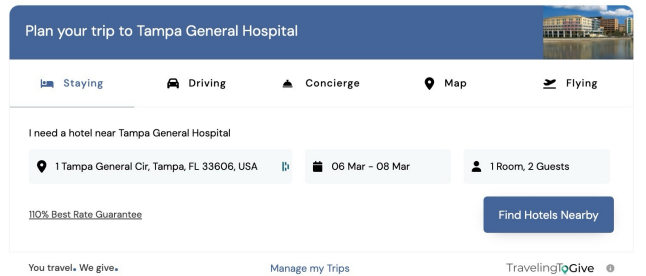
Plan your trip to Tampa General Hospital

Staying Driving Concierge Map Flying

I need a hotel near Tampa General Hospital

1 Tampa General Cir, Tampa, FL 33606, USA

06 Mar - 08 Mar

1 Room, 2 Guests

110% Best Rate Guarantee

Find Hotels Nearby

You travel. We give.

Manage my Trips

TravelingToGive